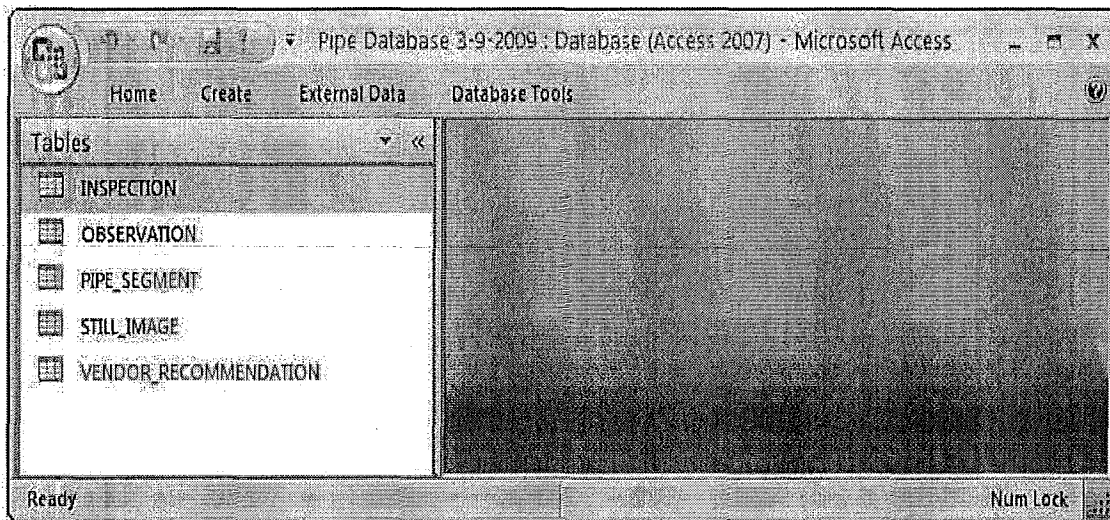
Pipe Database 3-9-2009 : Database (Access 2007) - Microsoft Access

Home Create External Data Database Tools

Tables

INSPECTION

OBSERVATION

PIPE_SEGMENT

STILL_IMAGE

VENDOR_RECOMMENDATION

Ready

Num Lock